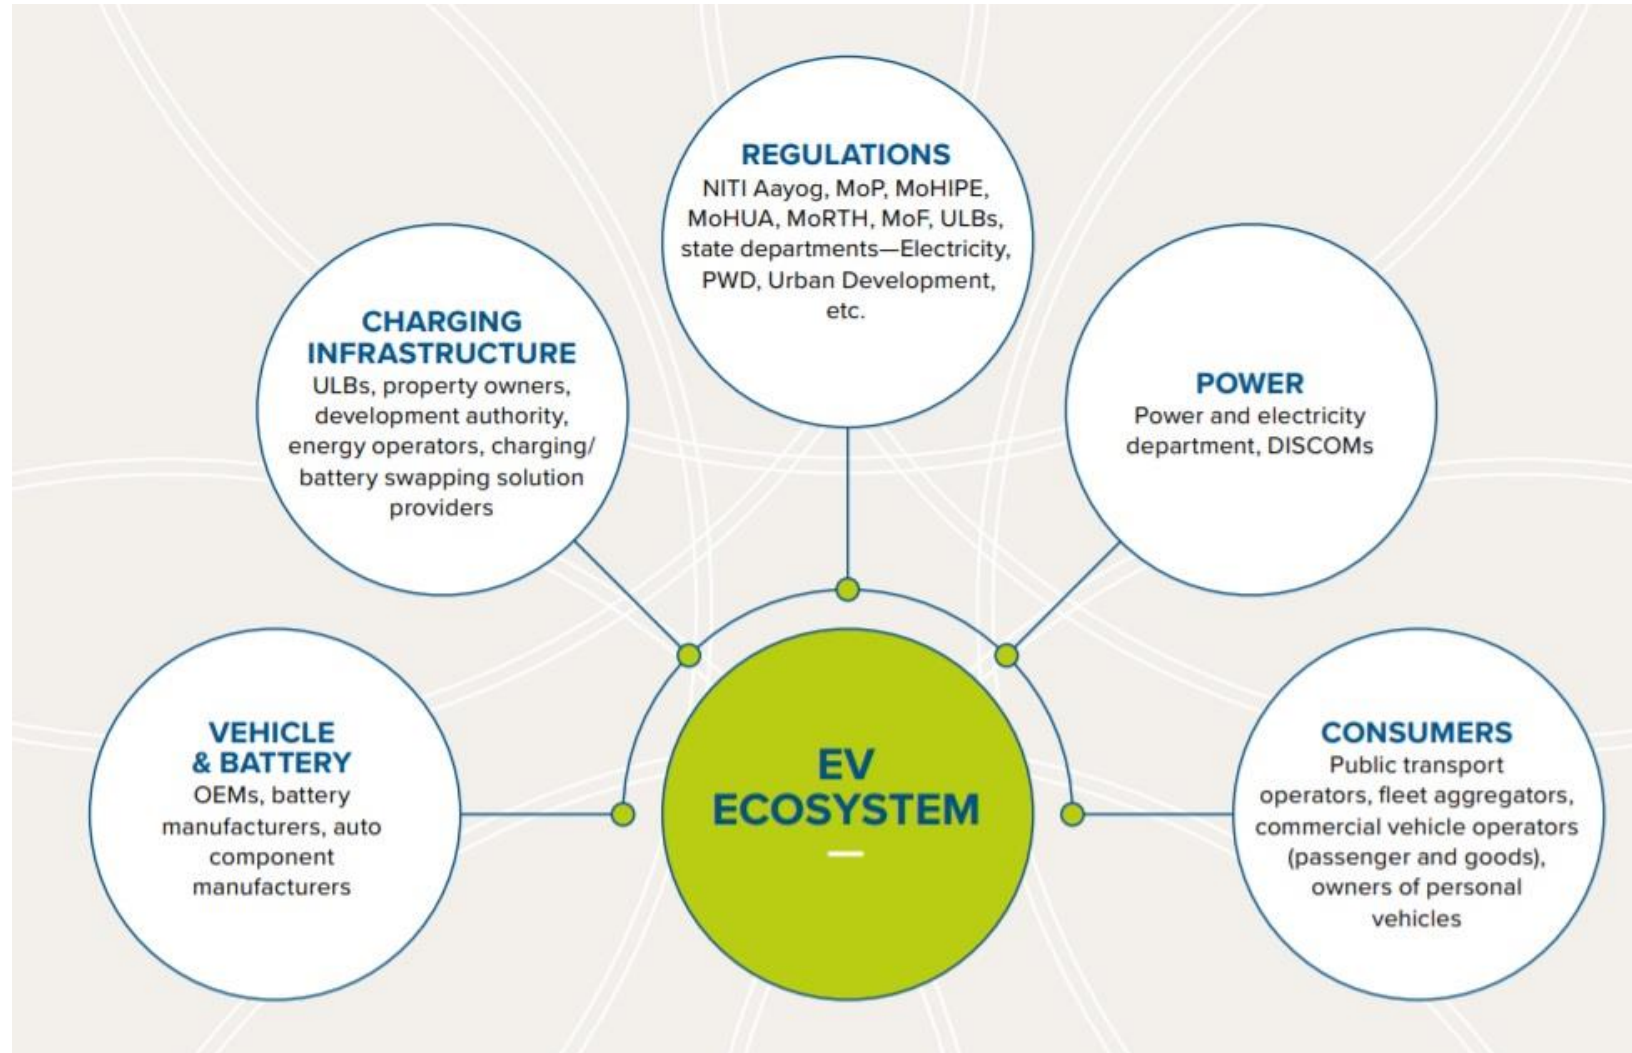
REGULATIONS
NITI Aayog, MoP, MoHIPE, MoHUA, MoRTH, MoF, ULBs, state departments—Electricity, PWD, Urban Development, etc.

CHARGING INFRASTRUCTURE
ULBs, property owners, development authority, energy operators, charging/ battery swapping solution providers

POWER
Power and electricity department, DISCOMs

VEHICLE & BATTERY
OEMs, battery manufacturers, auto component manufacturers

EV ECOSYSTEM

CONSUMERS
Public transport operators, fleet aggregators, commercial vehicle operators (passenger and goods), owners of personal vehicles